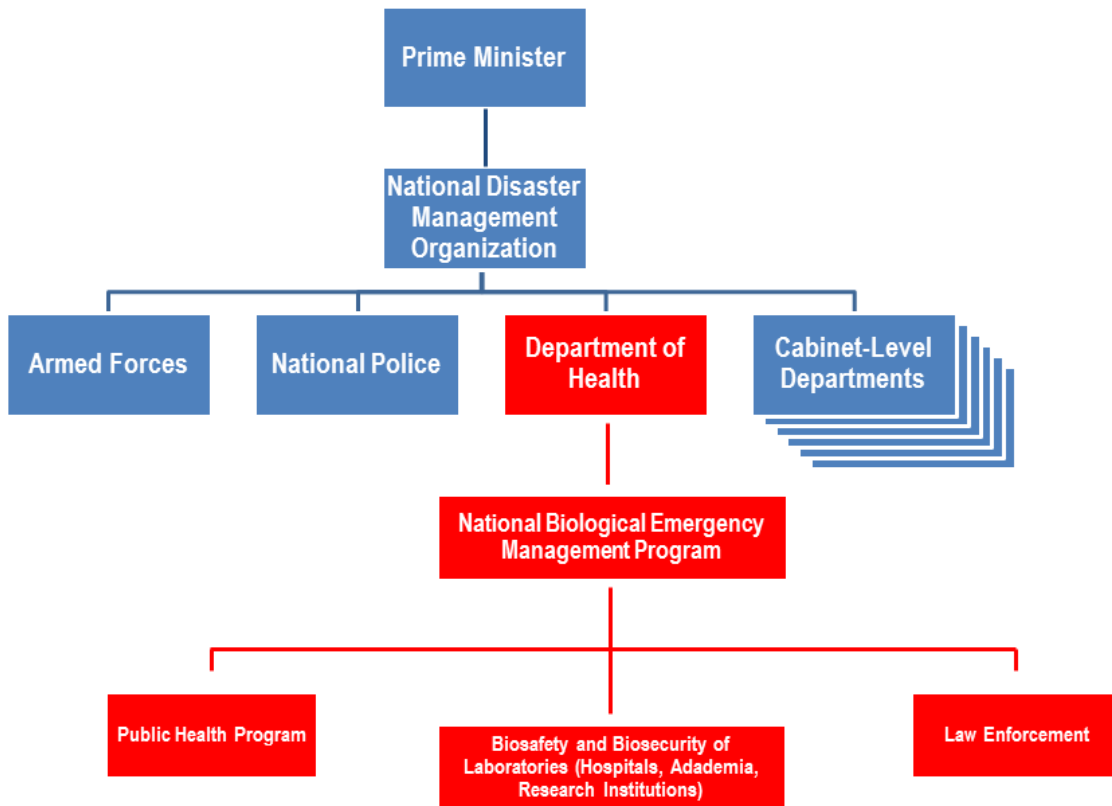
Prime Minister

National Disaster Management Organization

Armed Forces

National Police

Department of Health

Cabinet-Level Departments

National Biological Emergency Management Program

Public Health Program

Biosafety and Biosecurity of Laboratories (Hospitals, Adademia, Research Institutions)

Law Enforcement